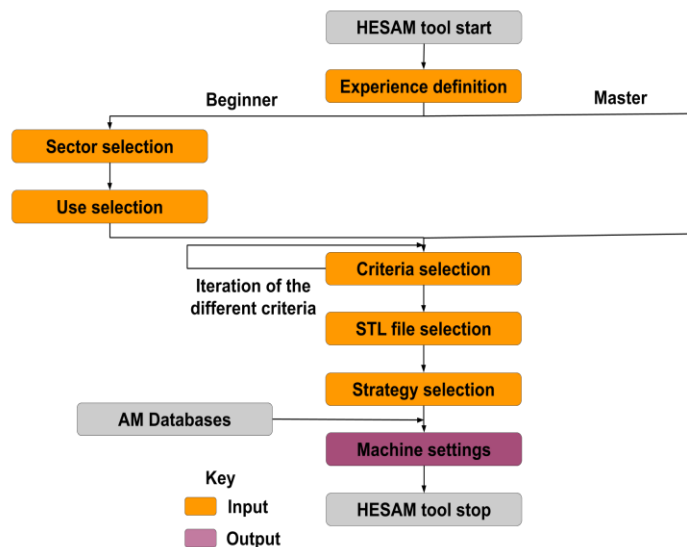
HESAM tool start

Experience definition

Beginner

Master

Sector selection

Use selection

Criteria selection

Iteration of the different criteria

STL file selection

Strategy selection

AM Databases

Machine settings

Key

Input

Output

HESAM tool stop